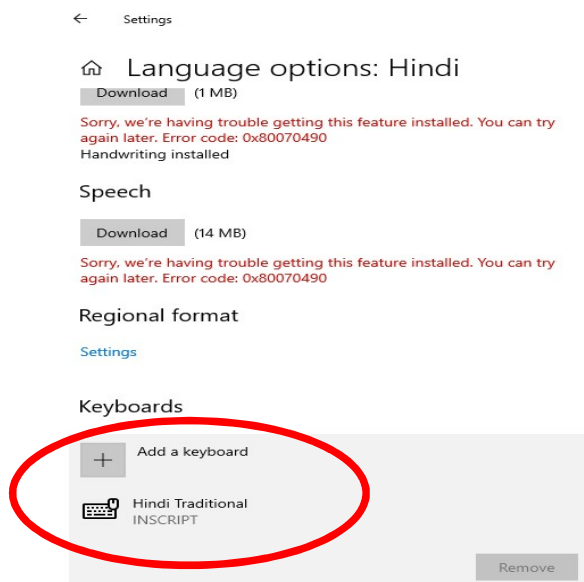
← Settings

Language options: Hindi

Download (1 MB)

Sorry, we're having trouble getting this feature installed. You can try again later. Error code: 0x80070490

Handwriting installed

Speech

Download (14 MB)

Sorry, we're having trouble getting this feature installed. You can try again later. Error code: 0x80070490

Regional format

Settings

Keyboards

+ Add a keyboard

Hindi Traditional
INSCRIPT

Remove